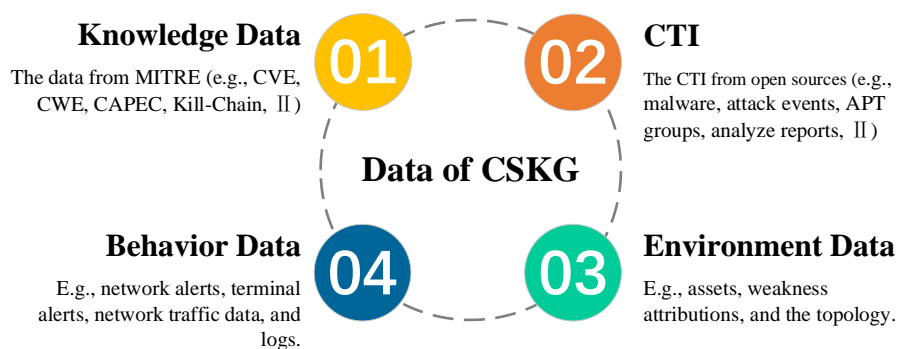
Knowledge Data

01

The data from MITRE (e.g., CVE, CWE, CAPEC, Kill-Chain, Ⅱ)

CTI

02

The CTI from open sources (e.g., malware, attack events, APT groups, analyze reports, Ⅱ)

Data of CSKG

Behavior Data

04

E.g., network alerts, terminal alerts, network traffic data, and logs.

Environment Data

03

E.g., assets, weakness attributions, and the topology.